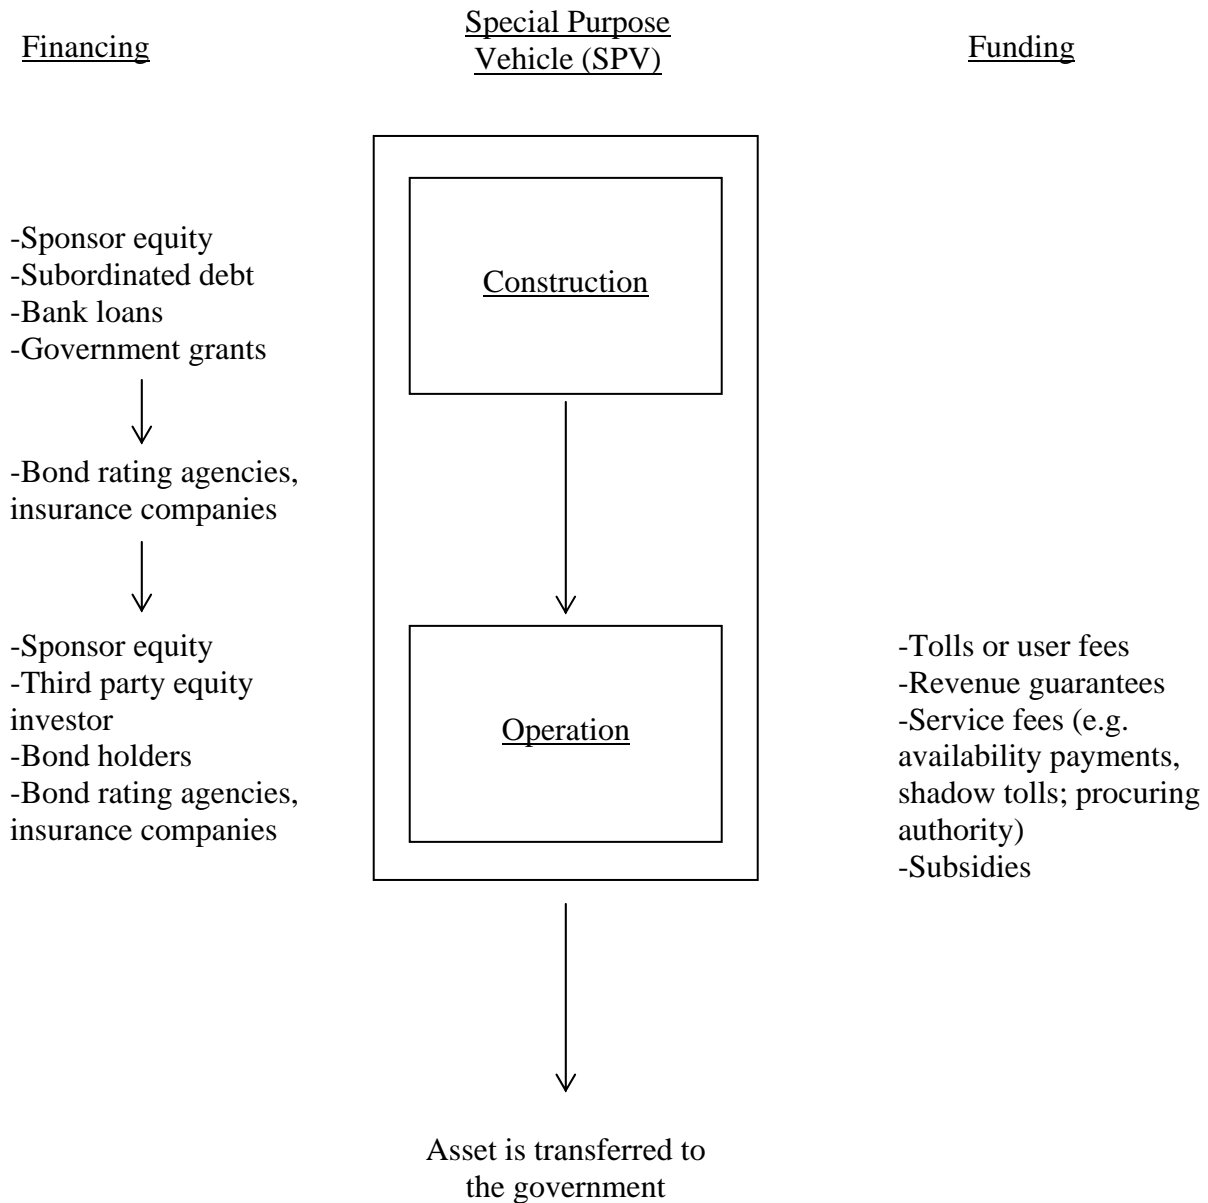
Financing

Special Purpose Vehicle (SPV)

Funding

-Sponsor equity
-Subordinated debt
-Bank loans
-Government grants

Construction

-Bond rating agencies, insurance companies

-Sponsor equity
-Third party equity investor
-Bond holders
-Bond rating agencies, insurance companies

Operation

-Tolls or user fees
-Revenue guarantees
-Service fees (e.g. availability payments, shadow tolls; procuring authority)
-Subsidies

Asset is transferred to the government